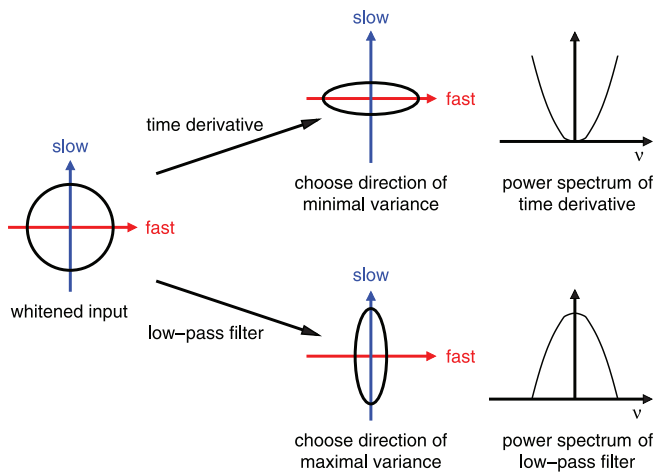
slow

fast

time derivative

choose direction of minimal variance

power spectrum of time derivative

$\nu$

slow

fast

whitened input

low–pass filter

slow

fast

choose direction of maximal variance

power spectrum of low–pass filter

$\nu$